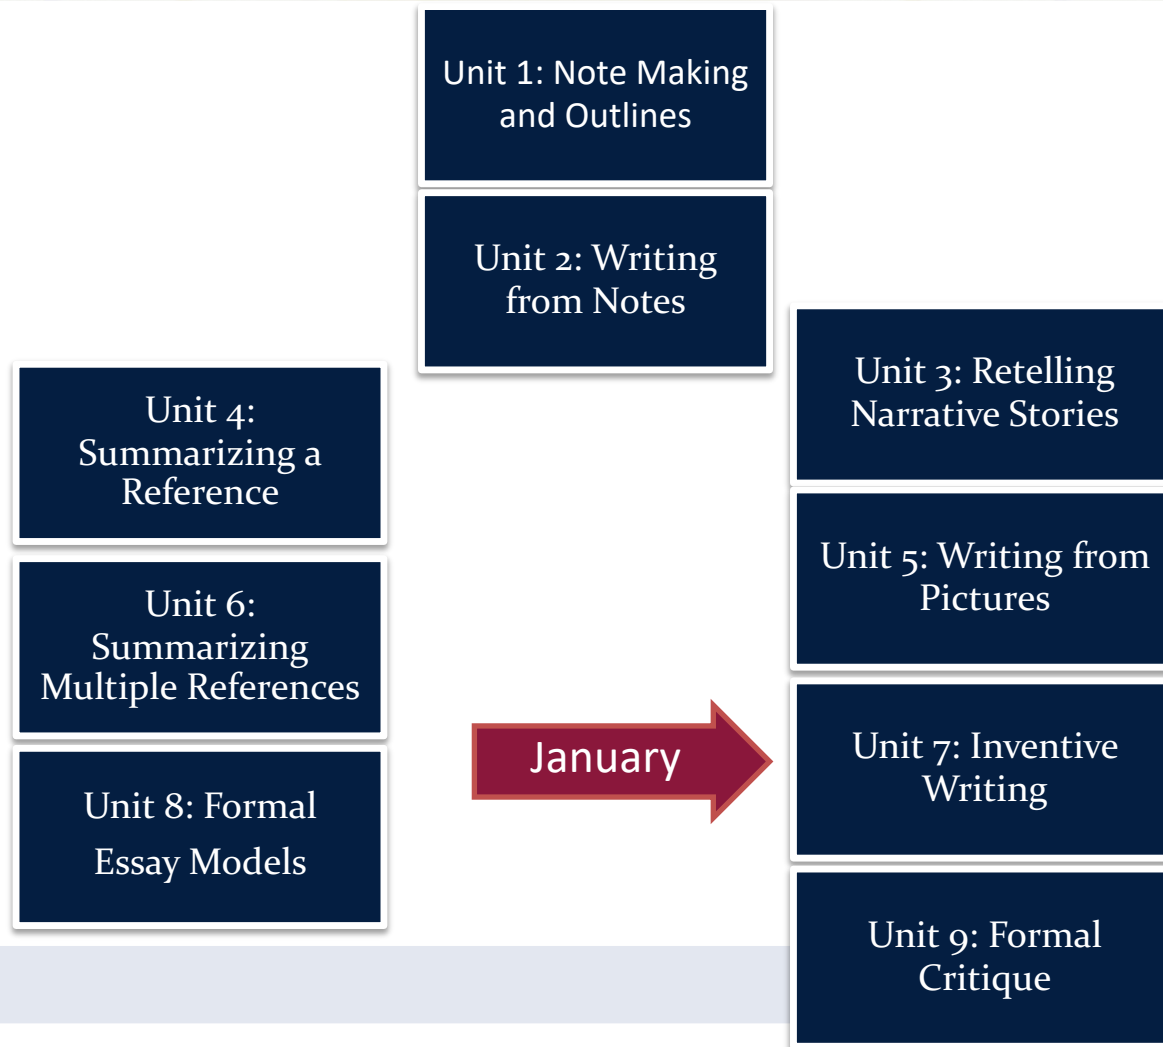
Unit 1: Note Making and Outlines

Unit 2: Writing from Notes

Unit 3: Retelling Narrative Stories

Unit 4: Summarizing a Reference

Unit 5: Writing from Pictures

Unit 6: Summarizing Multiple References

January

Unit 7: Inventive Writing

Unit 8: Formal Essay Models

Unit 9: Formal Critique